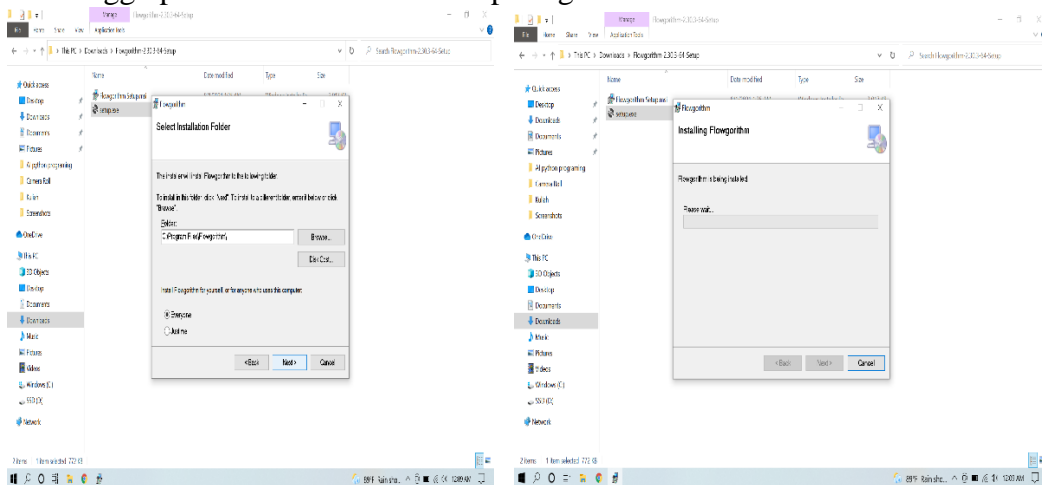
Manage Flowgorithm-2.30.3-64-Setup
File Home Share View Application Tools
← → ↑ This PC › Downloads › Flowgorithm-2.30.3-64-Setup
Search Flowgorithm-2.30.3-64-Setup
Quick access
Desktop
Downloads
Documents
Pictures
AI python programing
Camera Roll
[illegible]
Screenshots
OneDrive
This PC
3D Objects
Desktop
Documents
Downloads
Music
Pictures
Videos
Windows (C:)
SSD (D:)
Network
Name
Date modified
Type
Size
Flowgorithm Setup.msi
setup.exe
Flowgorithm
Select Installation Folder
The installer will install Flowgorithm to the following folder.
To install in this folder, click "Next". To install to a different folder, enter it below or click "Browse".
Folder:
C:\Program Files\Flowgorithm\
Browse...
Disk Cost...
Install Flowgorithm for yourself, or for anyone who uses this computer:
Everyone
Just me
< Back
Next >
Cancel
2 items 1 item selected 772 KB
89°F Rain sho... 12:09 AM

Manage Flowgorithm-2.30.3-64-Setup
File Home Share View Application Tools
← → ↑ This PC › Downloads › Flowgorithm-2.30.3-64-Setup
Search Flowgorithm-2.30.3-64-Setup
Quick access
Desktop
Downloads
Documents
Pictures
AI python programing
Camera Roll
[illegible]
Screenshots
OneDrive
This PC
3D Objects
Desktop
Documents
Downloads
Music
Pictures
Videos
Windows (C:)
SSD (D:)
Network
Name
Date modified
Type
Size
Flowgorithm Setup.msi
setup.exe
Flowgorithm
Installing Flowgorithm
Flowgorithm is being installed.
Please wait...
< Back
Next >
Cancel
2 items 1 item selected 772 KB
89°F Rain sho... 12:09 AM